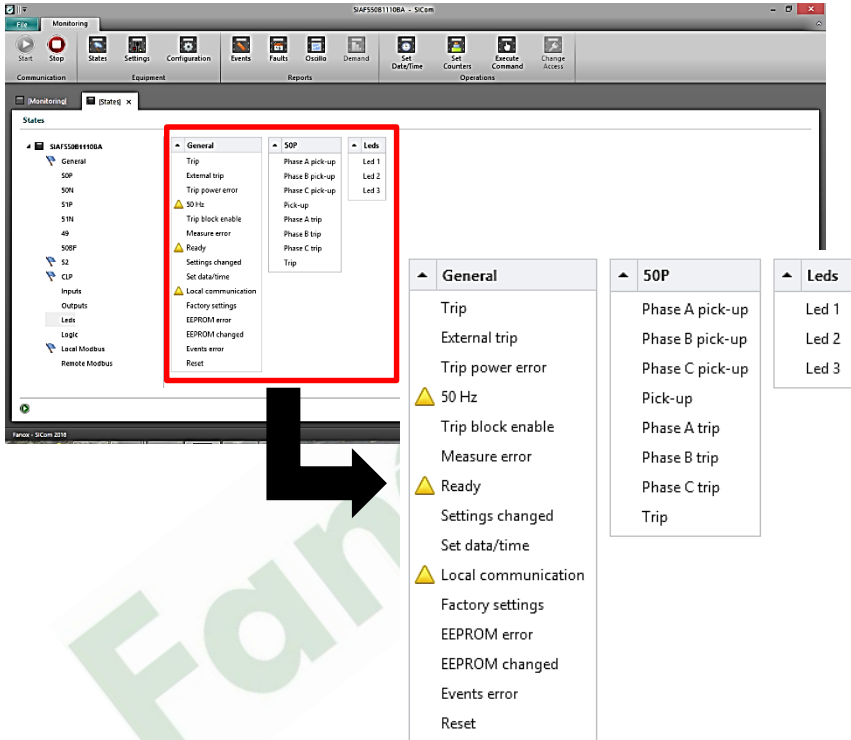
SIAF550B1110BA - SiCom

File | Monitoring

Start | Stop | States | Settings | Configuration | Events | Faults | Oscillo | Demand | Set Date/Time | Set Counters | Execute Command | Change Access

Communication | Equipment | Reports | Operations

Monitoring | [States] ×

States

SIAF550B1110BA
General
50P
50N
51P
51N
49
50BF
52
CLP
Inputs
Outputs
Leds
Logic
Local Modbus
Remote Modbus

| General |
|---|
| Trip |
| External trip |
| Trip power error |
| 50 Hz |
| Trip block enable |
| Measure error |
| Ready |
| Settings changed |
| Set data/time |
| Local communication |
| Factory settings |
| EEPROM error |
| EEPROM changed |
| Events error |
| Reset |

| 50P |
|---|
| Phase A pick-up |
| Phase B pick-up |
| Phase C pick-up |
| Pick-up |
| Phase A trip |
| Phase B trip |
| Phase C trip |
| Trip |

| Leds |
|---|
| Led 1 |
| Led 2 |
| Led 3 |

Fanox - SiCom 2018

Fanox